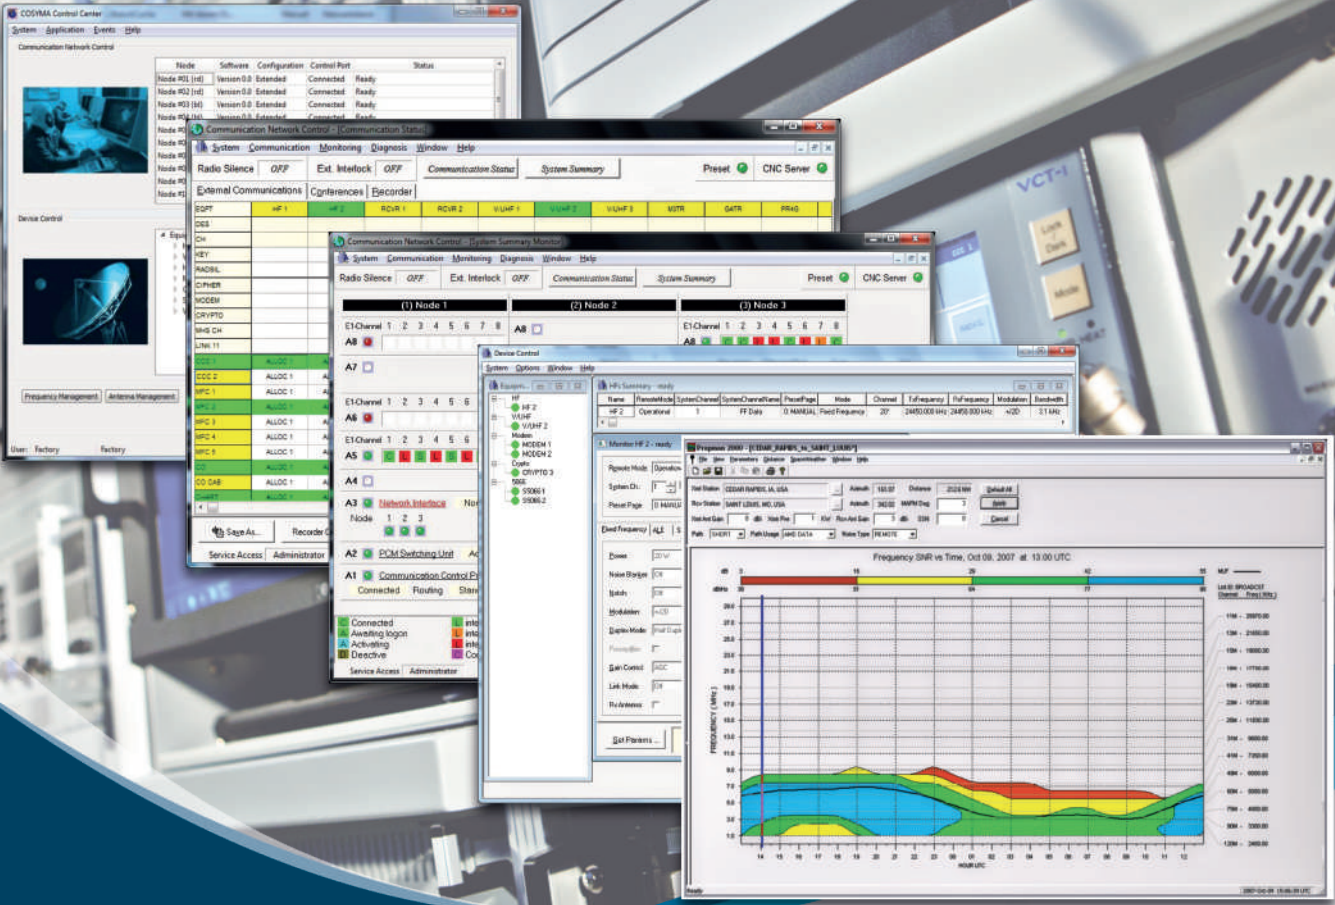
COSYMA Control Center
System Application Events Help
Communication Network Control

| Node | Software | Configuration | Control Port | Status |
|---|---|---|---|---|
| Node #01 (rd) | Version 0.0 | Extended | Connected | Ready |
| Node #02 (rd) | Version 0.0 | Extended | Connected | Ready |
| Node #03 (bl) | Version 0.0 | Extended | Connected | Ready |

Device Control
Frequency Management
Antenna Management
User: Factory Factory

Communication Network Control - [Communication Status]
System Communication Monitoring Diagnosis Window Help
Radio Silence OFF Ext. Interlock OFF Communication Status System Summary Preset CNC Server
External Communications Conferences Recorder
EQPT HF 1 HF 2 RCVR 1 RCVR 2 V/UHF 1 V/UHF 2 V/UHF 3 MSTR GATR PR40
DES CH KEY RADSIL CIPHER MODEM CRYPTO MHS CH LINK 11
CCC 1 ALLOC 1
CCC 2 ALLOC 1
MFC 1 ALLOC 1
MFC 2 ALLOC 1
MFC 3 ALLOC 1
MFC 4 ALLOC 1
MFC 5 ALLOC 1
CO ALLOC 1
CO CAB ALLOC 1
Save As... Recorder
Service Access Administrator

Communication Network Control - [System Summary Monitor]
System Communication Monitoring Diagnosis Window Help
Radio Silence OFF Ext. Interlock OFF Communication Status System Summary Preset CNC Server
(1) Node 1 (2) Node 2 (3) Node 3
E1-Channel 1 2 3 4 5 6 7 8
A8 A7 A6 A5 A4 A3 A2 A1
Network Interface
Node 1 2 3
PCM Switching Unit
Communication Control P
Connected Routing
Connected
Awaiting logon
Activating
Deactive
Service Access Administrator

Device Control
System Options Window Help
Equipm...
HF
HF 2
V/UHF
V/UHF 2
Modem
MODEM 1
MODEM 2
Crypto
CRYPTO 3
5066
S5066 1
S5066 2
HFs Summary - ready

| Name | RemoteMode | SystemChannel | SystemChannelName | PresetPage | Mode | Channel | TxFrequency | RxFrequency | Modulation | Bandwidth |
|---|---|---|---|---|---|---|---|---|---|---|
| HF 2 | Operational | 1 | | FF Data | 0 MANUAL | Fixed Frequency | 20' | 24450.000 kHz | 24450.000 kHz | +/-2D | 3.1 kHz |

Monitor HF 2 - ready
Remote Mode Operation
System Ch.
Preset Page 0 MANUAL
Fixed Frequency ALE
Power 20 W
Noise Blanker Off
Notch Off
Modulation A3D
Duplex Mode Half Duplex
Preamplifier
Gain Control AGC
Link Mode Off
Rx Antenna
Set Params ...

Propwiz 2000 - [CEDAR_RAPIDS_to_SAINT_LOUIS*]
File View Parameters Distance Sporadic-E Window Help
Xmt Station CEDAR RAPIDS, IA, USA Azimuth 163.07 Distance 212.6 NM Default All
Rcv Station SAINT LOUIS, MO, USA Azimuth 342.02 MAPM Deg Apply
Xmt Ant Gain dBi Xmt Pwr kW Rcv Ant Gain dBi SSN Cancel
Path SHORT Path Usage AM DATA Noise Type REMOTE
Frequency SNR vs Time, Oct 09, 2007 at 13:00 UTC
dB 3 15 29 42 55
dBHz 39 51 64 77 90
FREQUENCY ( MHz )
30.0 28.0 27.0 26.0 25.0 24.0 23.0 22.0 21.0 20.0 19.0 18.0 17.0 16.0 15.0 14.0 13.0 12.0 11.0 10.0 9.0 8.0 7.0 6.0 5.0 4.0 3.0 2.0 1.0
14 15 16 17 18 19 20 21 22 23 00 01 02 03 04 05 06 07 08 09 10 11 12
HOUR UTC
MUF
List ID: BROADCAST
Channel Freq (KHz)
11M - 25670.00
13M - 21650.00
15M - 18000.00
16M - 17750.00
19M - 15400.00
22M - 13730.00
25M - 11650.00
31M - 9600.00
41M - 7300.00
49M - 6000.00
60M - 5000.00
75M - 4000.00
90M - 3300.00
120M - 2400.00
Ready
2007-Oct-09 15:06:09 UTC

VCT-1
Lock Clerk
Mode
HEAT